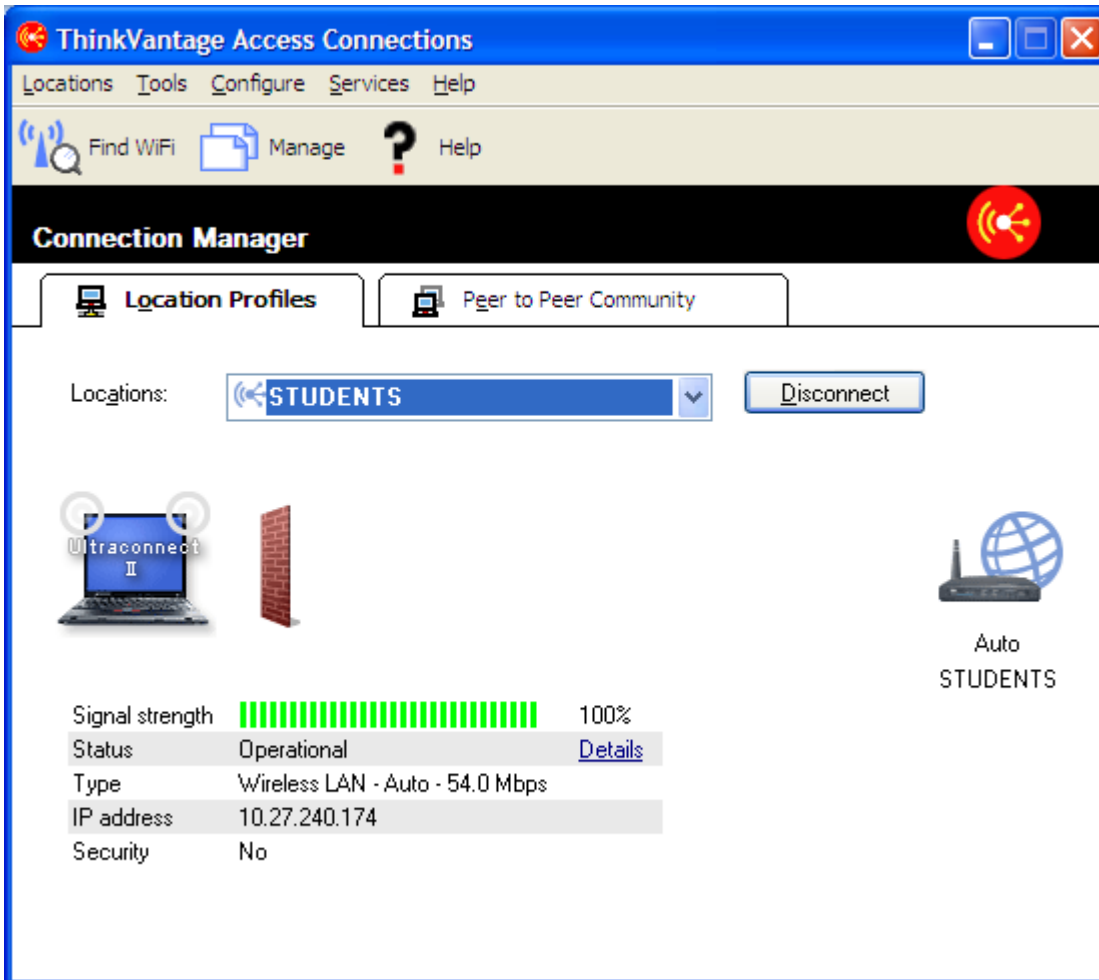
ThinkVantage Access Connections

Locations Tools Configure Services Help

Find WiFi Manage Help

Connection Manager

Location Profiles Peer to Peer Community

Locations: STUDENTS Disconnect

Ultraconnect II

Auto STUDENTS

| | | |
|---|---|---|
| Signal strength | | 100% |
| Status | Operational | Details |
| Type | Wireless LAN - Auto - 54.0 Mbps | |
| IP address | 10.27.240.174 | |
| Security | No | |